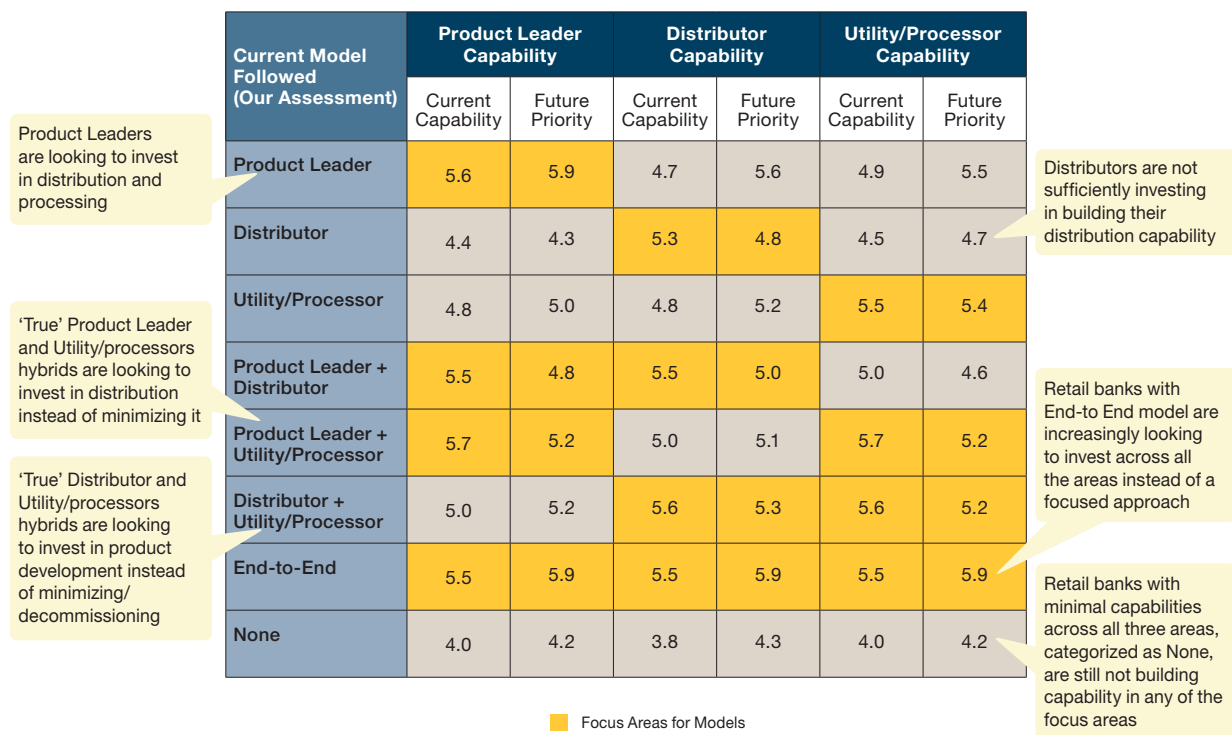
Product Leaders are looking to invest in distribution and processing

'True' Product Leader and Utility/processors hybrids are looking to invest in distribution instead of minimizing it

'True' Distributor and Utility/processors hybrids are looking to invest in product development instead of minimizing/ decommissioning

| Current Model Followed (Our Assessment) | Product Leader Capability: Current Capability | Product Leader Capability: Future Priority | Distributor Capability: Current Capability | Distributor Capability: Future Priority | Utility/Processor Capability: Current Capability | Utility/Processor Capability: Future Priority |
|---|---|---|---|---|---|---|
| Product Leader | 5.6 | 5.9 | 4.7 | 5.6 | 4.9 | 5.5 |
| Distributor | 4.4 | 4.3 | 5.3 | 4.8 | 4.5 | 4.7 |
| Utility/Processor | 4.8 | 5.0 | 4.8 | 5.2 | 5.5 | 5.4 |
| Product Leader + Distributor | 5.5 | 4.8 | 5.5 | 5.0 | 5.0 | 4.6 |
| Product Leader + Utility/Processor | 5.7 | 5.2 | 5.0 | 5.1 | 5.7 | 5.2 |
| Distributor + Utility/Processor | 5.0 | 5.2 | 5.6 | 5.3 | 5.6 | 5.2 |
| End-to-End | 5.5 | 5.9 | 5.5 | 5.9 | 5.5 | 5.9 |
| None | 4.0 | 4.2 | 3.8 | 4.3 | 4.0 | 4.2 |

Distributors are not sufficiently investing in building their distribution capability

Retail banks with End-to End model are increasingly looking to invest across all the areas instead of a focused approach

Retail banks with minimal capabilities across all three areas, categorized as None, are still not building capability in any of the focus areas

Focus Areas for Models